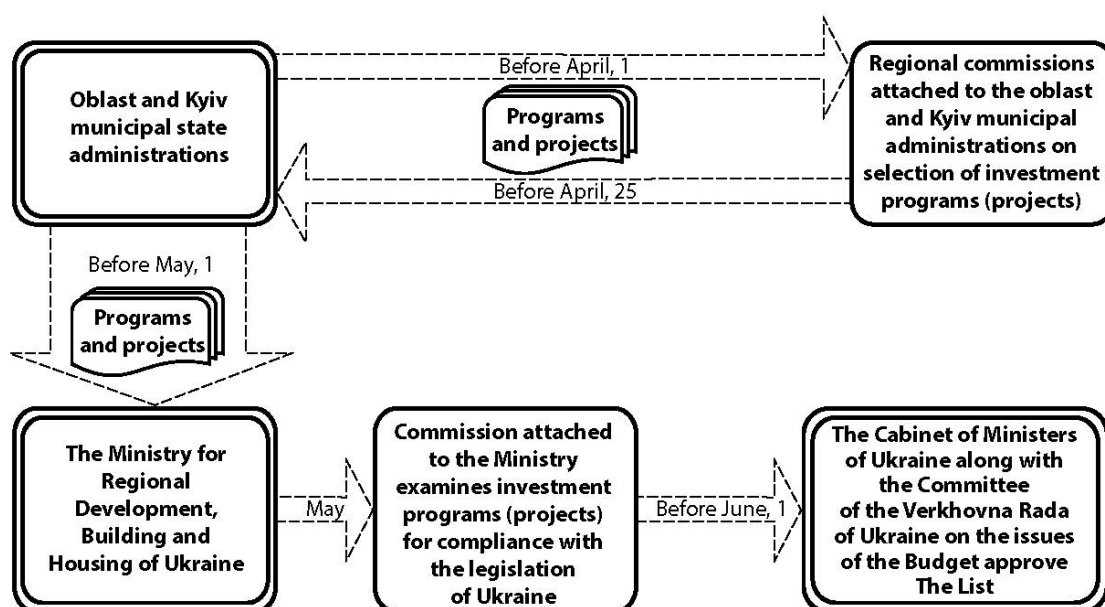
Oblast and Kyiv municipal state administrations

Before April, 1

Programs and projects

Regional commissions attached to the oblast and Kyiv municipal administrations on selection of investment programs (projects)

Before April, 25

Before May, 1

Programs and projects

The Ministry for Regional Development, Building and Housing of Ukraine

May

Commission attached to the Ministry examines investment programs (projects) for compliance with the legislation of Ukraine

Before June, 1

The Cabinet of Ministers of Ukraine along with the Committee of the Verkhovna Rada of Ukraine on the issues of the Budget approve The List